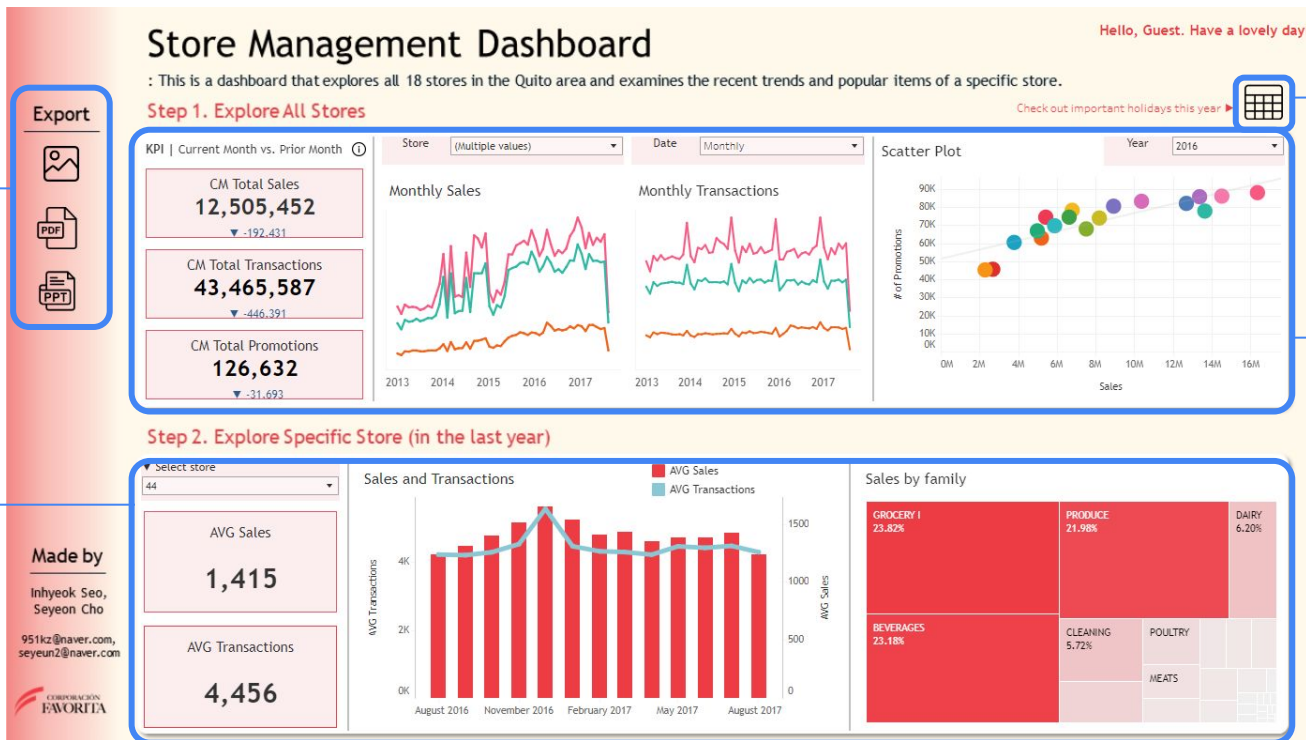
Store Management Dashboard

Hello, Guest. Have a lovely day

: This is a dashboard that explores all 18 stores in the Quito area and examines the recent trends and popular items of a specific store.

Step 1. Explore All Stores

Check out important holidays this year ▶

Export

PDF

PPT

KPI | Current Month vs. Prior Month

CM Total Sales
12,505,452
▼ -192,431

CM Total Transactions
43,465,587
▼ -446,391

CM Total Promotions
126,632
▼ -31,693

Store (Multiple values)

Date Monthly

Monthly Sales

2013 2014 2015 2016 2017

Monthly Transactions

2013 2014 2015 2016 2017

Scatter Plot

Year 2016

90K 80K 70K 60K 50K 40K 30K 20K 10K 0K

# of Promotions

0M 2M 4M 6M 8M 10M 12M 14M 16M

Sales

Step 2. Explore Specific Store (in the last year)

▼ Select store
44

AVG Sales
1,415

AVG Transactions
4,456

Sales and Transactions

AVG Sales
AVG Transactions

4K 2K 0K

AVG Transactions

1500 1000 500 0

AVG Sales

August 2016 November 2016 February 2017 May 2017 August 2017

Sales by family

GROCERY I
23.82%

PRODUCE
21.98%

DAIRY
6.20%

BEVERAGES
23.18%

CLEANING
5.72%

POULTRY

MEATS

Made by

Inhyeok Seo,
Seyeon Cho

951kz@naver.com,
seyeun2@naver.com

CORPORACIÓN FAVORITA